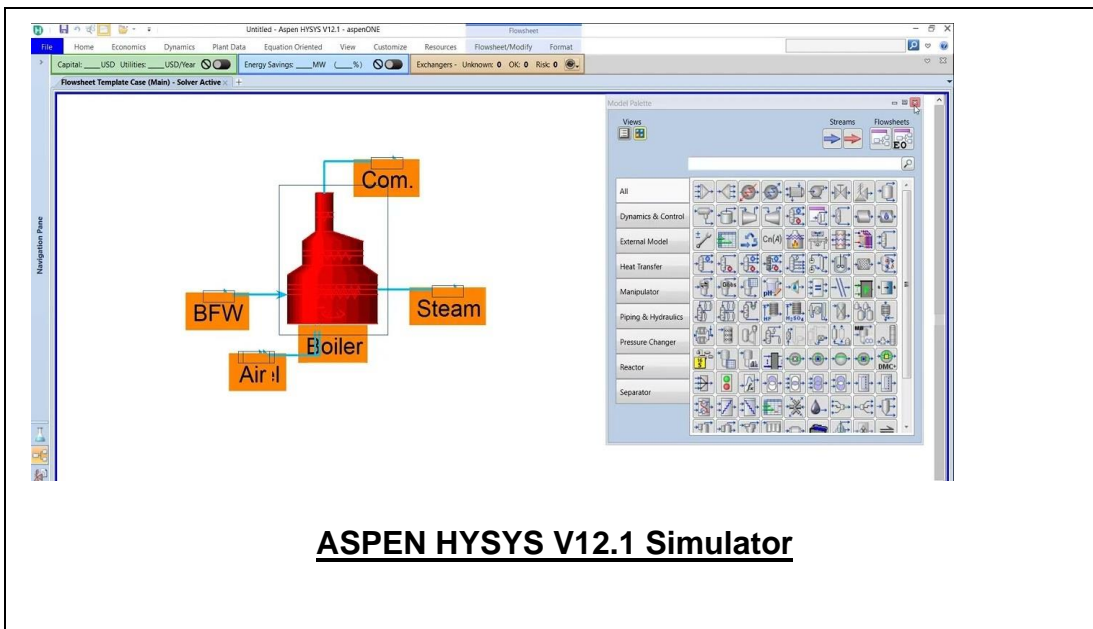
Untitled - Aspen HYSYS V12.1 - aspenONE

Flowsheet

File Home Economics Dynamics Plant Data Equation Oriented View Customize Resources Flowsheet/Modify Format

Capital: ____USD Utilities: ____USD/Year

Energy Savings: ____MW (____%)

Exchangers - Unknown: 0 OK: 0 Risk: 0

Flowsheet Template Case (Main) - Solver Active

Navigation Pane

Com.

BFW

Steam

Boiler

Air

Model Palette

Views

Streams

Flowsheets

EO

All

Dynamics & Control

External Model

Heat Transfer

Manipulator

Piping & Hydraulics

Pressure Changer

Reactor

Separator

ASPEN HYSYS V12.1 Simulator